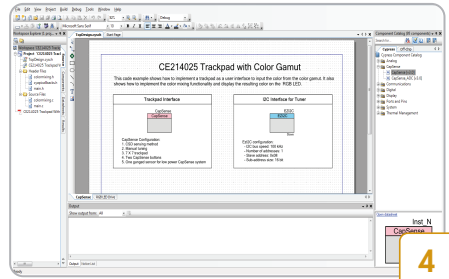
File Edit View Project Build Debug Tools Window Help

Debug

Workspace Explorer (1 proj...

TopDesign.cysch   Start Page

Workspace 'CE214025 Trackp...
Project 'CE214025 Trackpad...
TopDesign.cysch
CE214025 Trackpad...
Header Files
Source Files
main.c
CE214025 Trackpad With...

CE214025 Trackpad with Color Gamut

This code example shows how to implement a trackpad as a user interface to input the color from the color gamut. It also shows how to implement the mouse moving functionality and display the resulting color on the 'RGB LED.

Trackpad Interface

CapSense
CapSense

CapSense Configuration:
1. CSD sensing method
2. Manual tuning
3. 7 X 7 trackpad
4. Two CapSense buttons
5. One ganged sensor for low power CapSense system

I2C Interface for Tuner

EZI2C
EZI2C

EZI2C configuration:
- I2C bus speed: 100 kHz
- Number of addresses: 1
- Slave address: 0x08
- Sub-address size: 16-bit

CapSense   Page 2

Output

Show output from: All

Output   Notice List

Ready

Component Catalog (89 components)

Cypress   Off-Chip

Cypress Component Catalog
Analog
CapSense
CapSense
Communications
Digital
Display
Ports and Pins
System
Thermal Management

View datasheet

Inst_N
CapSense

4